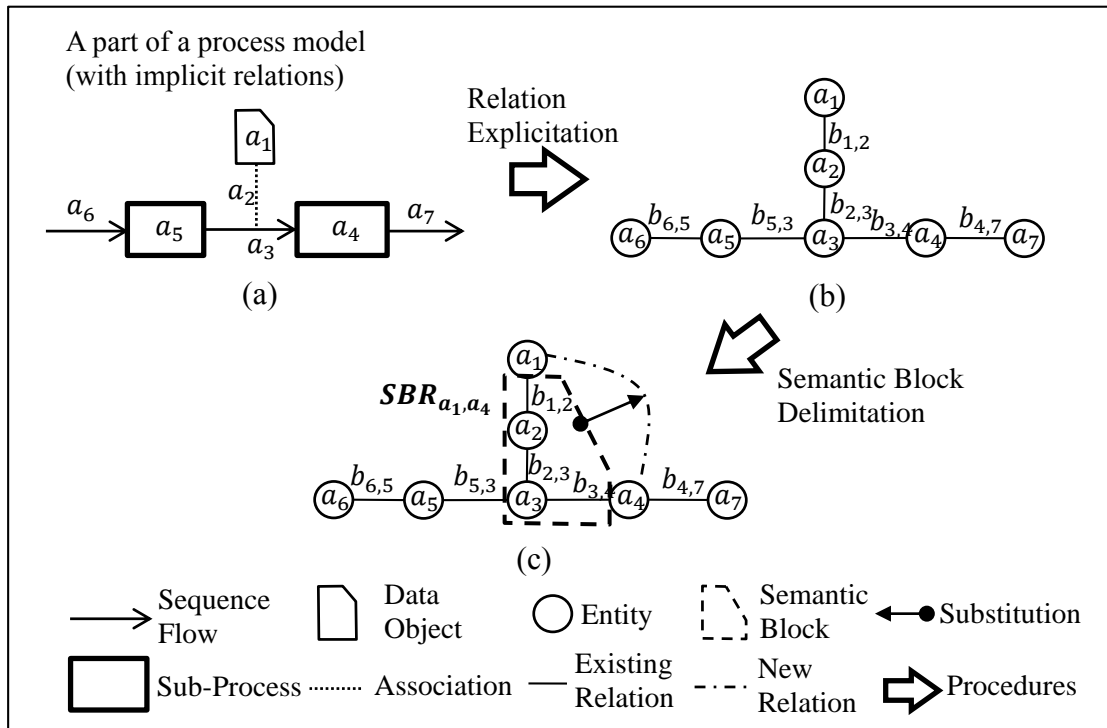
A part of a process model (with implicit relations)

$a_1$

$a_6$ $a_5$ $a_2$ $a_3$ $a_4$ $a_7$

(a)

Relation Explicitation

$a_1$ $b_{1,2}$ $a_2$ $b_{2,3}$

$a_6$ $b_{6,5}$ $a_5$ $b_{5,3}$ $a_3$ $b_{3,4}$ $a_4$ $b_{4,7}$ $a_7$

(b)

Semantic Block Delimitation

$a_1$

$SBR_{a_1,a_4}$

$b_{1,2}$ $a_2$ $b_{2,3}$

$a_6$ $b_{6,5}$ $a_5$ $b_{5,3}$ $a_3$ $b_{3,4}$ $a_4$ $b_{4,7}$ $a_7$

(c)

Sequence Flow

Data Object

Entity

Semantic Block

Substitution

Sub-Process

Association

Existing Relation

New Relation

Procedures